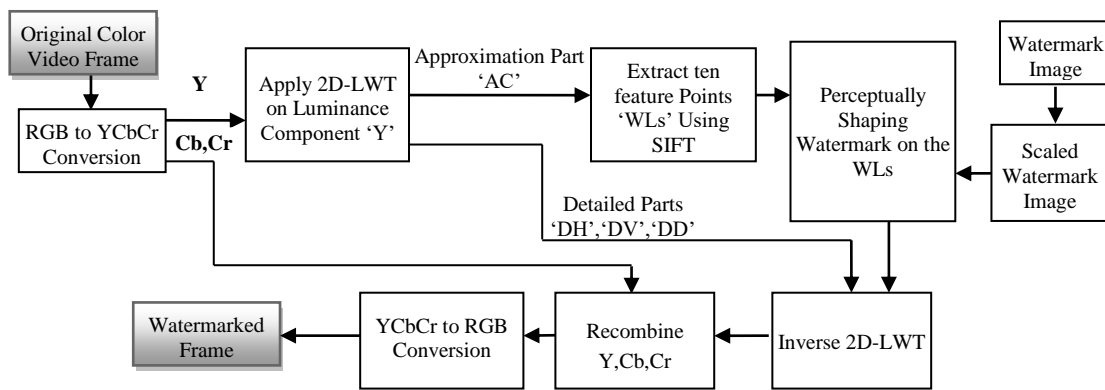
Original Color Video Frame

Y

Cb,Cr

RGB to YCbCr Conversion

Apply 2D-LWT on Luminance Component 'Y'

Approximation Part 'AC'

Extract ten feature Points 'WLs' Using SIFT

Perceptually Shaping Watermark on the WLs

Watermark Image

Scaled Watermark Image

Detailed Parts 'DH','DV','DD'

Watermarked Frame

YCbCr to RGB Conversion

Recombine Y,Cb,Cr

Inverse 2D-LWT